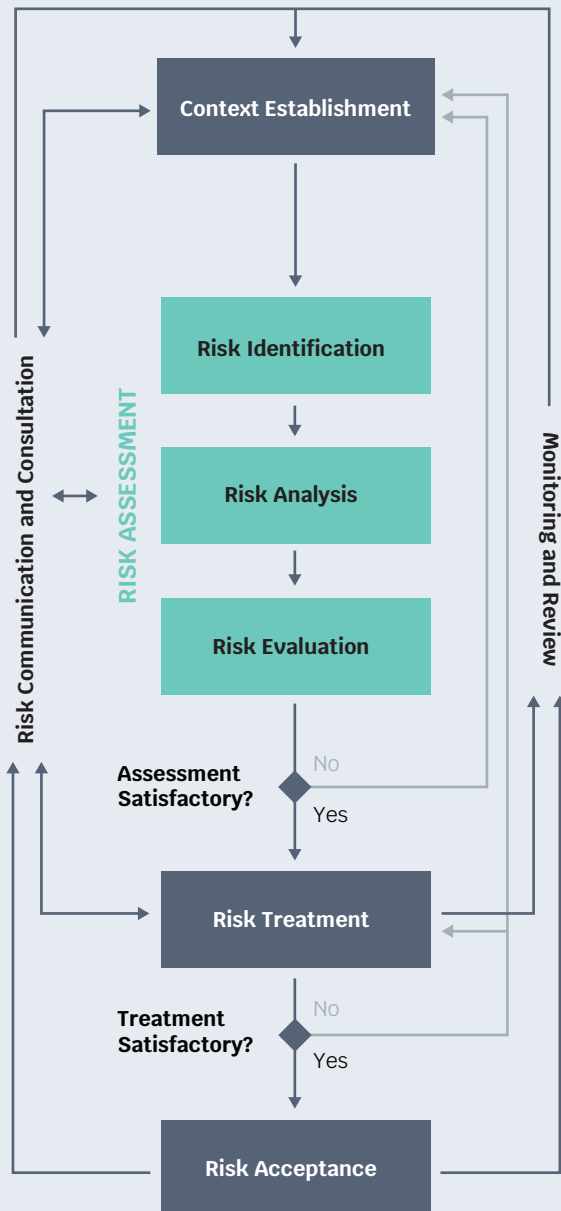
Context Establishment

Risk Communication and Consultation

RISK ASSESSMENT

Risk Identification

Risk Analysis

Risk Evaluation

Monitoring and Review

Assessment Satisfactory?

No

Yes

Risk Treatment

Treatment Satisfactory?

No

Yes

Risk Acceptance